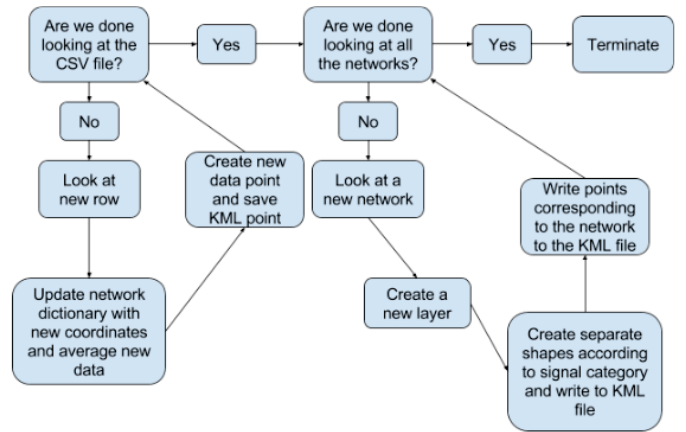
Are we done looking at the CSV file?

Yes

Are we done looking at all the networks?

Yes

Terminate

No

No

Look at new row

Create new data point and save KML point

Look at a new network

Write points corresponding to the network to the KML file

Update network dictionary with new coordinates and average new data

Create a new layer

Create separate shapes according to signal category and write to KML file